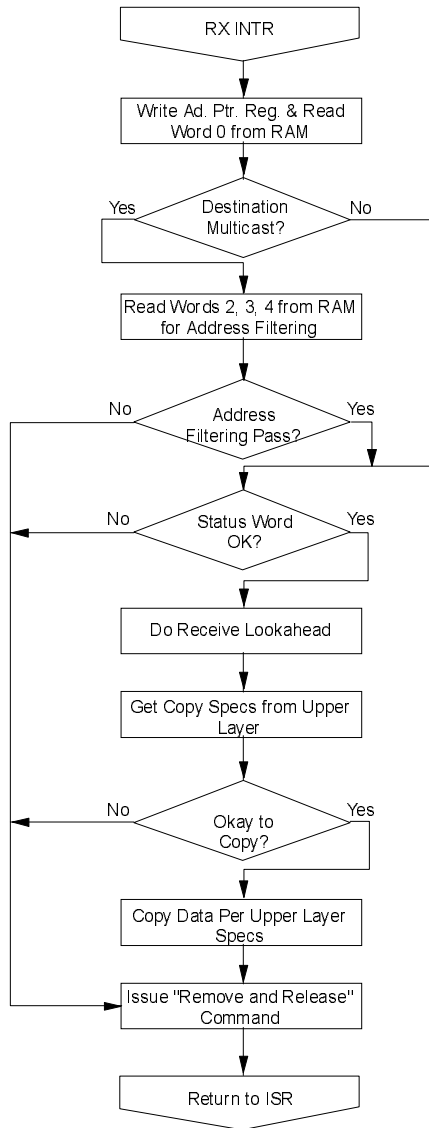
RX INTR

Write Ad. Ptr. Reg. & Read Word 0 from RAM

Yes

Destination Multicast?

No

Read Words 2, 3, 4 from RAM for Address Filtering

No

Address Filtering Pass?

Yes

No

Status Word OK?

Yes

Do Receive Lookahead

Get Copy Specs from Upper Layer

No

Okay to Copy?

Yes

Copy Data Per Upper Layer Specs

Issue "Remove and Release" Command

Return to ISR